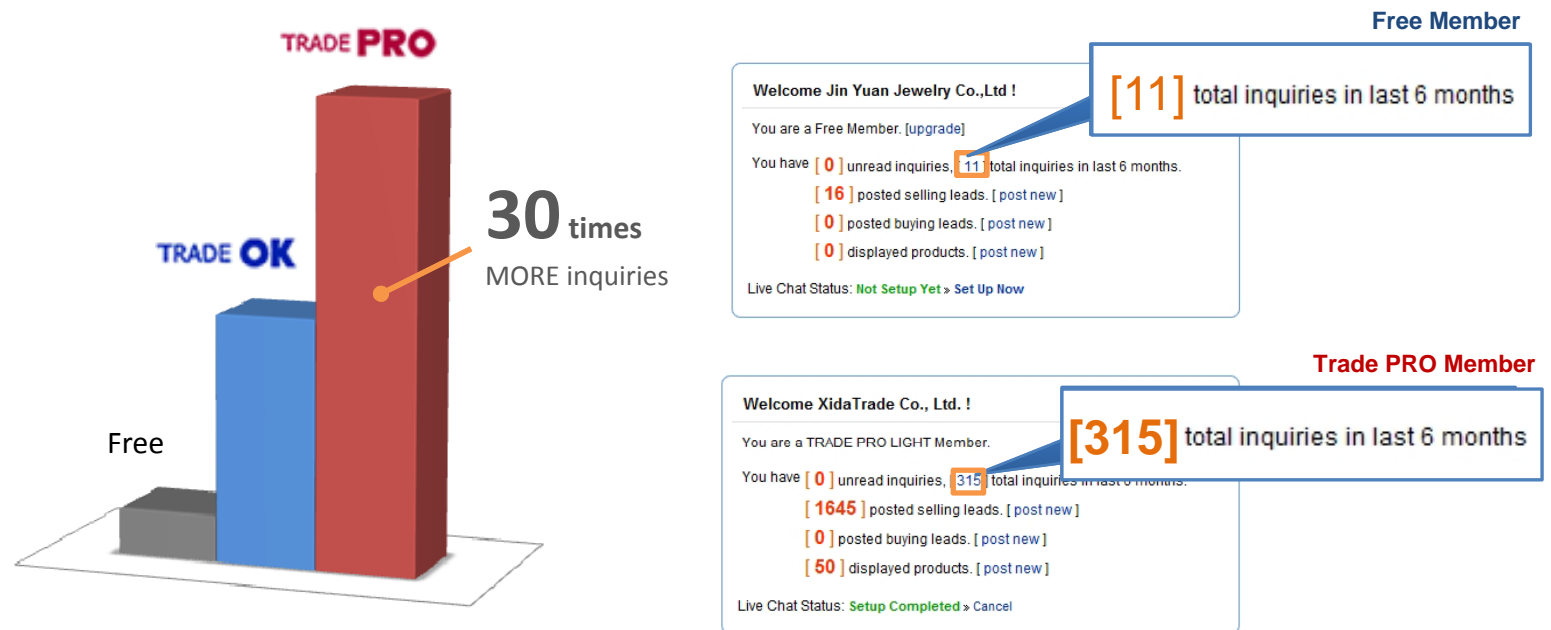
TRADE PRO

TRADE OK

Free

30 times
MORE inquiries

Free Member

Welcome Jin Yuan Jewelry Co.,Ltd !

[11] total inquiries in last 6 months

You are a Free Member. [upgrade]

You have [ 0 ] unread inquiries, [11] total inquiries in last 6 months.
[ 16 ] posted selling leads. [ post new ]
[ 0 ] posted buying leads. [ post new ]
[ 0 ] displayed products. [ post new ]

Live Chat Status: Not Setup Yet » Set Up Now

Trade PRO Member

Welcome XidaTrade Co., Ltd. !

[315] total inquiries in last 6 months

You are a TRADE PRO LIGHT Member.

You have [ 0 ] unread inquiries, [315] total inquiries in last 6 months.
[ 1645 ] posted selling leads. [ post new ]
[ 0 ] posted buying leads. [ post new ]
[ 50 ] displayed products. [ post new ]

Live Chat Status: Setup Completed » Cancel